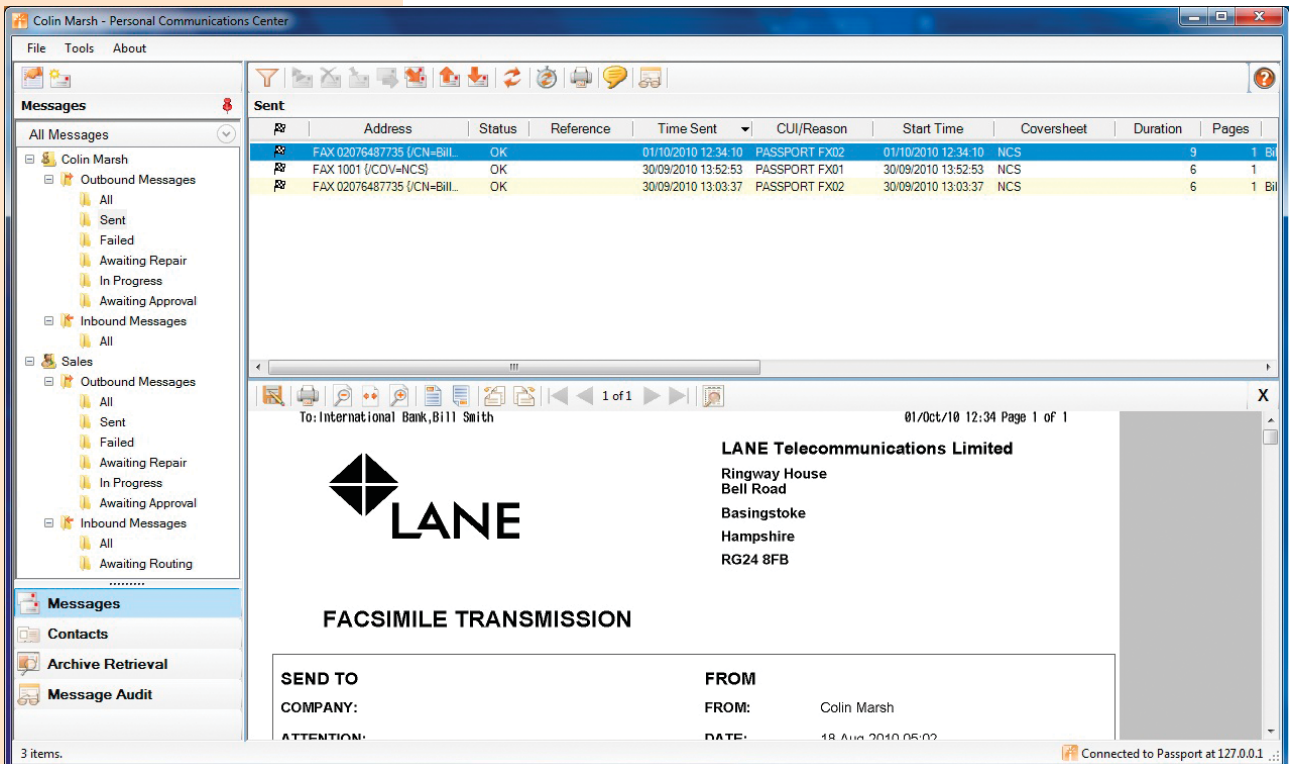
Colin Marsh - Personal Communications Center

File Tools About

Messages

All Messages

Colin Marsh
Outbound Messages
All
Sent
Failed
Awaiting Repair
In Progress
Awaiting Approval
Inbound Messages
All
Sales
Outbound Messages
All
Sent
Failed
Awaiting Repair
In Progress
Awaiting Approval
Inbound Messages
All
Awaiting Routing

Messages
Contacts
Archive Retrieval
Message Audit

Sent

| | Address | Status | Reference | Time Sent | CUI/Reason | Start Time | Coversheet | Duration | Pages |
|---|---|---|---|---|---|---|---|---|---|
| | FAX 02076487735 {/CN=Bill... | OK | | 01/10/2010 12:34:10 | PASSPORT FX02 | 01/10/2010 12:34:10 | NCS | 9 | 1 Bi |
| | FAX 1001 {/COV=NCS} | OK | | 30/09/2010 13:52:53 | PASSPORT FX01 | 30/09/2010 13:52:53 | NCS | 6 | 1 |
| | FAX 02076487735 {/CN=Bill... | OK | | 30/09/2010 13:03:37 | PASSPORT FX02 | 30/09/2010 13:03:37 | NCS | 6 | 1 Bil |

1 of 1

X

To:International Bank,Bill Smith 01/Oct/10 12:34 Page 1 of 1

LANE

LANE Telecommunications Limited
Ringway House
Bell Road
Basingstoke
Hampshire
RG24 8FB

FACSIMILE TRANSMISSION

SEND TO
COMPANY:
ATTENTION:

FROM
FROM: Colin Marsh
DATE: 18 Aug 2010 05:02

3 items.

Connected to Passport at 127.0.0.1